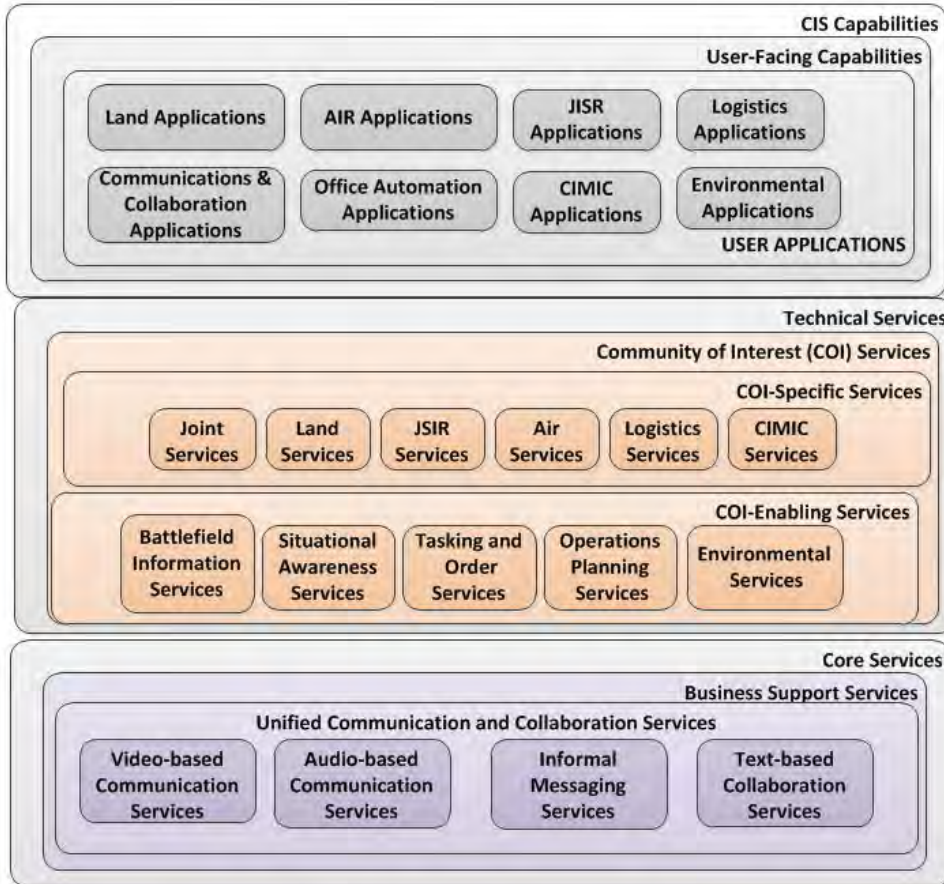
CIS Capabilities

User-Facing Capabilities

Land Applications

AIR Applications

JISR Applications

Logistics Applications

Communications & Collaboration Applications

Office Automation Applications

CIMIC Applications

Environmental Applications

USER APPLICATIONS

Technical Services

Community of Interest (COI) Services

COI-Specific Services

Joint Services

Land Services

JSIR Services

Air Services

Logistics Services

CIMIC Services

COI-Enabling Services

Battlefield Information Services

Situational Awareness Services

Tasking and Order Services

Operations Planning Services

Environmental Services

Core Services

Business Support Services

Unified Communication and Collaboration Services

Video-based Communication Services

Audio-based Communication Services

Informal Messaging Services

Text-based Collaboration Services